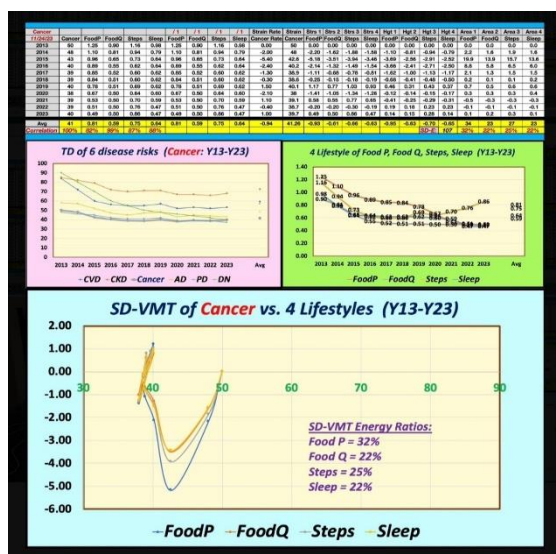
| Cancer | | | | | / 1 | / 1 | / 1 | / 1 | Strain Rate | Strain | Strs 1 | Strs 2 | Strs 3 | Strs 3 | Hgt 1 | Hgt 2 | Hgt 3 | Hgt 4 | Area 1 | Area 2 | Area 3 | Area 4 |
|---|---|---|---|---|---|---|---|---|---|---|---|---|---|---|---|---|---|---|---|---|---|---|
| 11/24/23 | Cancer | FoodP | FoodQ | Steps | Sleep | FoodP | FoodQ | Steps | Sleep | Cancer Rate | Cancer | FoodP | FoodQ | Steps | Sleep | FoodP | FoodQ | Steps | Sleep | FoodP | FoodQ | Steps | Sleep |
| 2013 | 50 | 1.25 | 0.90 | 1.16 | 0.99 | 1.25 | 0.90 | 1.16 | 0.99 | 0.00 | 50 | 0.00 | 0.00 | 0.00 | 0.00 | 0.00 | 0.00 | 0.00 | 0.00 | 0.0 | 0.0 | 0.0 | 0.0 |
| 2014 | 46 | 1.10 | 0.81 | 0.94 | 0.79 | 1.10 | 0.81 | 0.94 | 0.79 | -2.00 | 48 | -2.20 | -1.62 | -1.88 | -1.58 | -1.10 | -0.81 | -0.94 | -0.79 | 2.2 | 1.6 | 1.9 | 1.6 |
| 2015 | 43 | 0.96 | 0.65 | 0.73 | 0.64 | 0.96 | 0.65 | 0.73 | 0.64 | -5.40 | 42.8 | -5.18 | -3.51 | -3.94 | -3.46 | -3.69 | -2.56 | -2.91 | -2.52 | 19.9 | 13.9 | 15.7 | 13.6 |
| 2016 | 40 | 0.89 | 0.55 | 0.62 | 0.54 | 0.89 | 0.55 | 0.62 | 0.54 | -2.40 | 40.2 | -2.14 | -1.32 | -1.49 | -1.54 | -3.66 | -2.41 | -2.71 | -2.50 | 8.8 | 5.8 | 6.5 | 6.0 |
| 2017 | 39 | 0.85 | 0.52 | 0.60 | 0.62 | 0.85 | 0.52 | 0.60 | 0.62 | -1.30 | 38.9 | -1.11 | -0.68 | -0.78 | -0.81 | -1.62 | -1.00 | -1.13 | -1.17 | 2.1 | 1.3 | 1.5 | 1.5 |
| 2018 | 39 | 0.84 | 0.51 | 0.60 | 0.62 | 0.84 | 0.51 | 0.60 | 0.62 | -0.30 | 38.6 | -0.25 | -0.15 | -0.18 | -0.19 | -0.68 | -0.41 | -0.48 | -0.50 | 0.2 | 0.1 | 0.1 | 0.2 |
| 2019 | 40 | 0.78 | 0.51 | 0.69 | 0.62 | 0.78 | 0.51 | 0.69 | 0.62 | 1.50 | 40.1 | 1.17 | 0.77 | 1.03 | 0.93 | 0.46 | 0.31 | 0.43 | 0.37 | 0.7 | 0.5 | 0.6 | 0.6 |
| 2020 | 38 | 0.67 | 0.50 | 0.64 | 0.60 | 0.67 | 0.50 | 0.64 | 0.60 | -2.10 | 38 | -1.41 | -1.05 | -1.34 | -1.26 | -0.12 | -0.14 | -0.15 | -0.17 | 0.3 | 0.3 | 0.3 | 0.4 |
| 2021 | 39 | 0.53 | 0.50 | 0.70 | 0.59 | 0.53 | 0.50 | 0.70 | 0.59 | 1.10 | 39.1 | 0.58 | 0.56 | 0.77 | 0.65 | -0.41 | -0.25 | -0.29 | -0.31 | -0.5 | -0.3 | -0.3 | -0.3 |
| 2022 | 40 | 0.51 | 0.50 | 0.76 | 0.47 | 0.51 | 0.50 | 0.76 | 0.47 | 0.90 | 39.7 | -0.20 | -0.20 | -0.30 | -0.19 | 0.19 | 0.18 | 0.23 | 0.23 | -0.1 | -0.1 | -0.1 | -0.1 |
| 2023 | 40 | 0.49 | 0.50 | 0.86 | 0.47 | 0.49 | 0.50 | 0.86 | 0.47 | 1.00 | 39.7 | 0.49 | 0.50 | 0.86 | 0.47 | 0.14 | 0.15 | 0.28 | 0.14 | 0.1 | 0.2 | 0.3 | 0.1 |
| Avg | 41 | 0.81 | 0.59 | 0.76 | 0.64 | 0.81 | 0.59 | 0.76 | 0.64 | -0.94 | 41.26 | -0.93 | -0.61 | -0.66 | -0.63 | -0.93 | -0.63 | -0.70 | -0.65 | 34 | 23 | 27 | 23 |
| Correlation | 100% | 82% | 89% | 27% | 88% | | | | | | | | | | | | SD-E | 107 | 32% | 22% | 25% | 22% |

TD of 6 disease risks (Cancer: Y13-Y23)

100, 80, 60, 40, 20, 0
2013 2014 2015 2016 2017 2018 2019 2020 2021 2022 2023 Avg
CVD, CKD, Cancer, AD, PD, DN

4 Lifestyle of Food P, Food Q, Steps, Sleep (Y13-Y23)

1.40, 1.20, 1.00, 0.80, 0.60, 0.40, 0.20, 0.00
2013 2014 2015 2016 2017 2018 2019 2020 2021 2022 2023 Avg
FoodP, FoodQ, Steps, Sleep

SD-VMT of Cancer vs. 4 Lifestyles (Y13-Y23)

2.00, 1.00, 0.00, -1.00, -2.00, -3.00, -4.00, -5.00, -6.00
30, 40, 50, 60, 70, 80, 90

SD-VMT Energy Ratios:
Food P = 32%
Food Q = 22%
Steps = 25%
Sleep = 22%

FoodP, FoodQ, Steps, Sleep